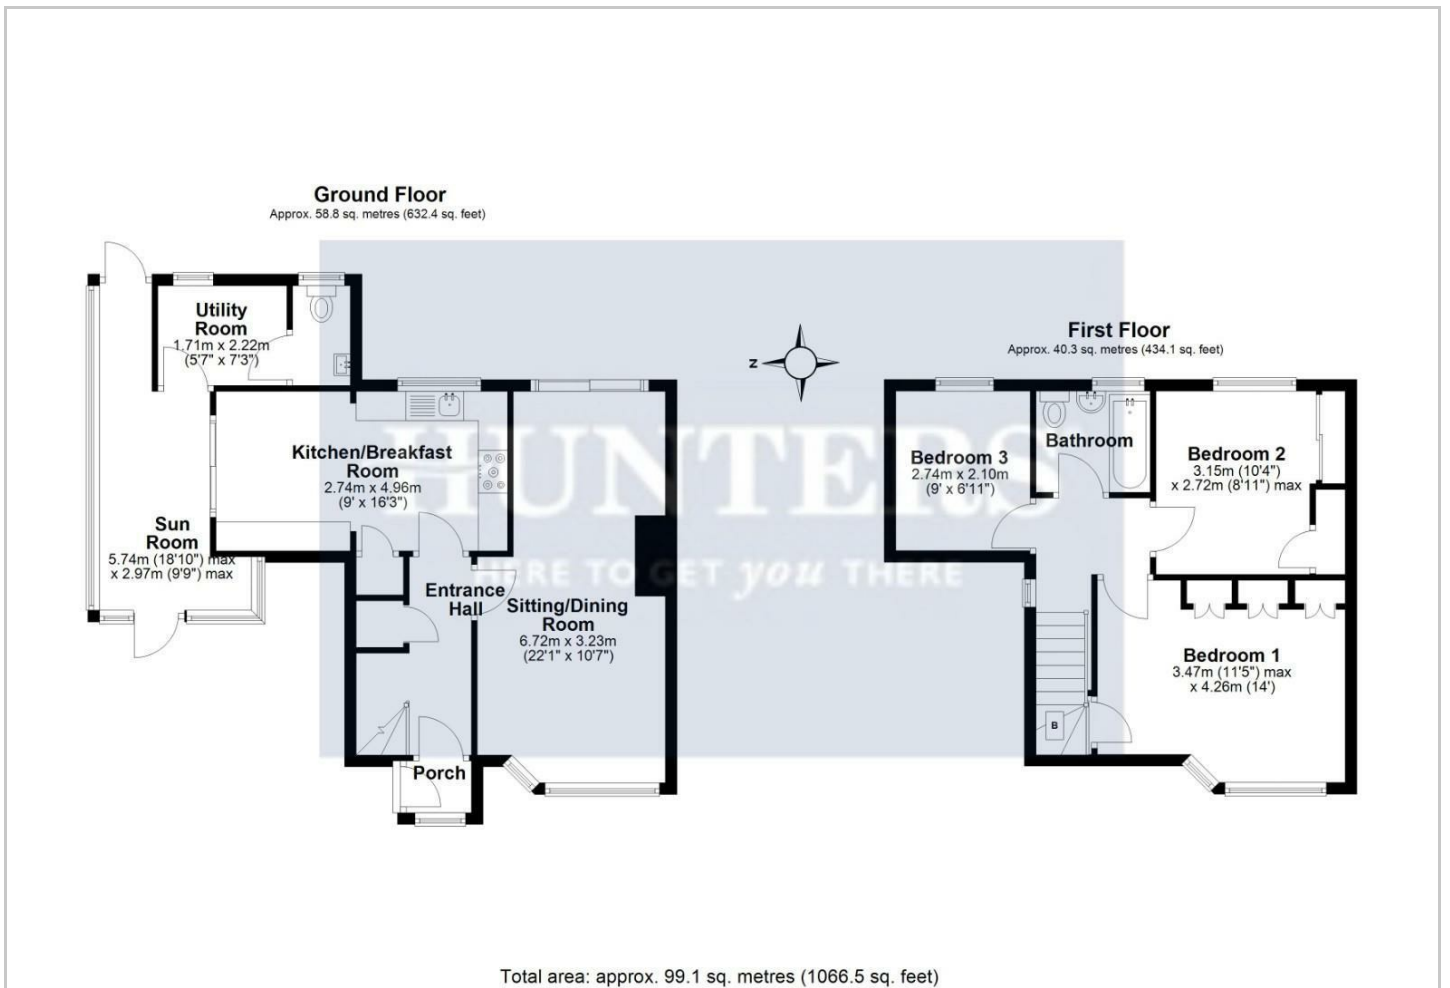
Ground Floor
Approx. 58.8 sq. metres (632.4 sq. feet)

Utility Room
1.71m x 2.22m
(5'7" x 7'3")

Kitchen/Breakfast Room
2.74m x 4.96m
(9' x 16'3")

Sun Room
5.74m (18'10") max
x 2.97m (9'9") max

Entrance Hall

Sitting/Dining Room
6.72m x 3.23m
(22'1" x 10'7")

Porch

N

HUNTERS
HERE TO GET you THERE

First Floor
Approx. 40.3 sq. metres (434.1 sq. feet)

Bedroom 3
2.74m x 2.10m
(9' x 6'11")

Bathroom

Bedroom 2
3.15m (10'4")
x 2.72m (8'11") max

Bedroom 1
3.47m (11'5") max
x 4.26m (14')

B

Total area: approx. 99.1 sq. metres (1066.5 sq. feet)